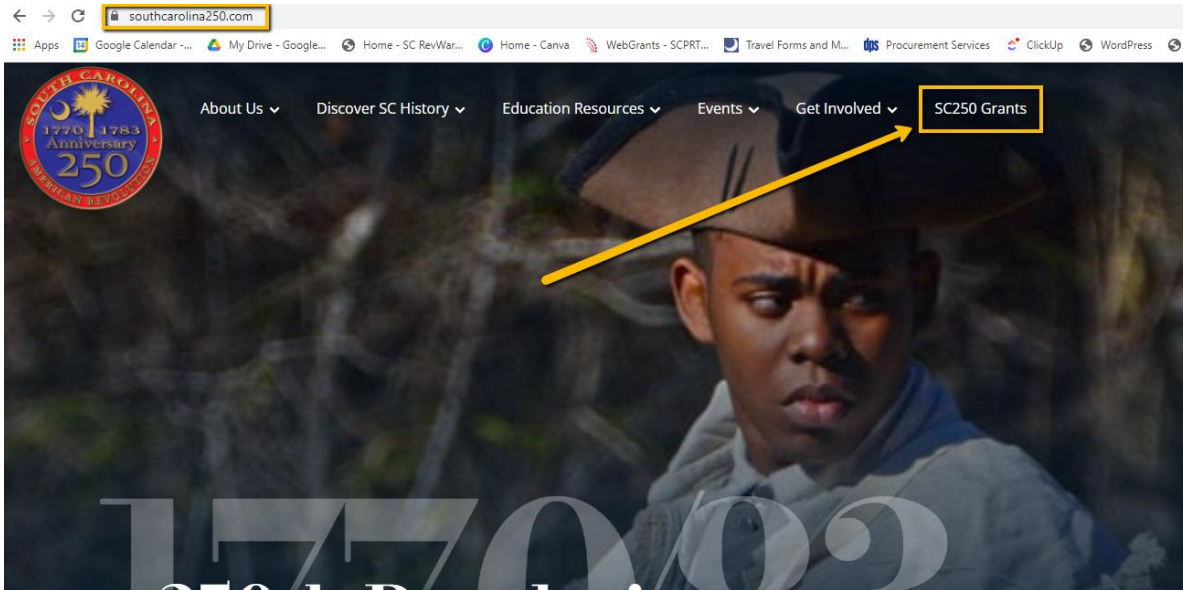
southcarolina250.com

Apps Google Calendar -... My Drive - Google... Home - SC RevWar... Home - Canva WebGrants - SCPRT... Travel Forms and M... Procurement Services ClickUp WordPress

SOUTH CAROLINA 1770 1783 Anniversary 250 AMERICAN REVOLUTION

About Us Discover SC History Education Resources Events Get Involved SC250 Grants

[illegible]